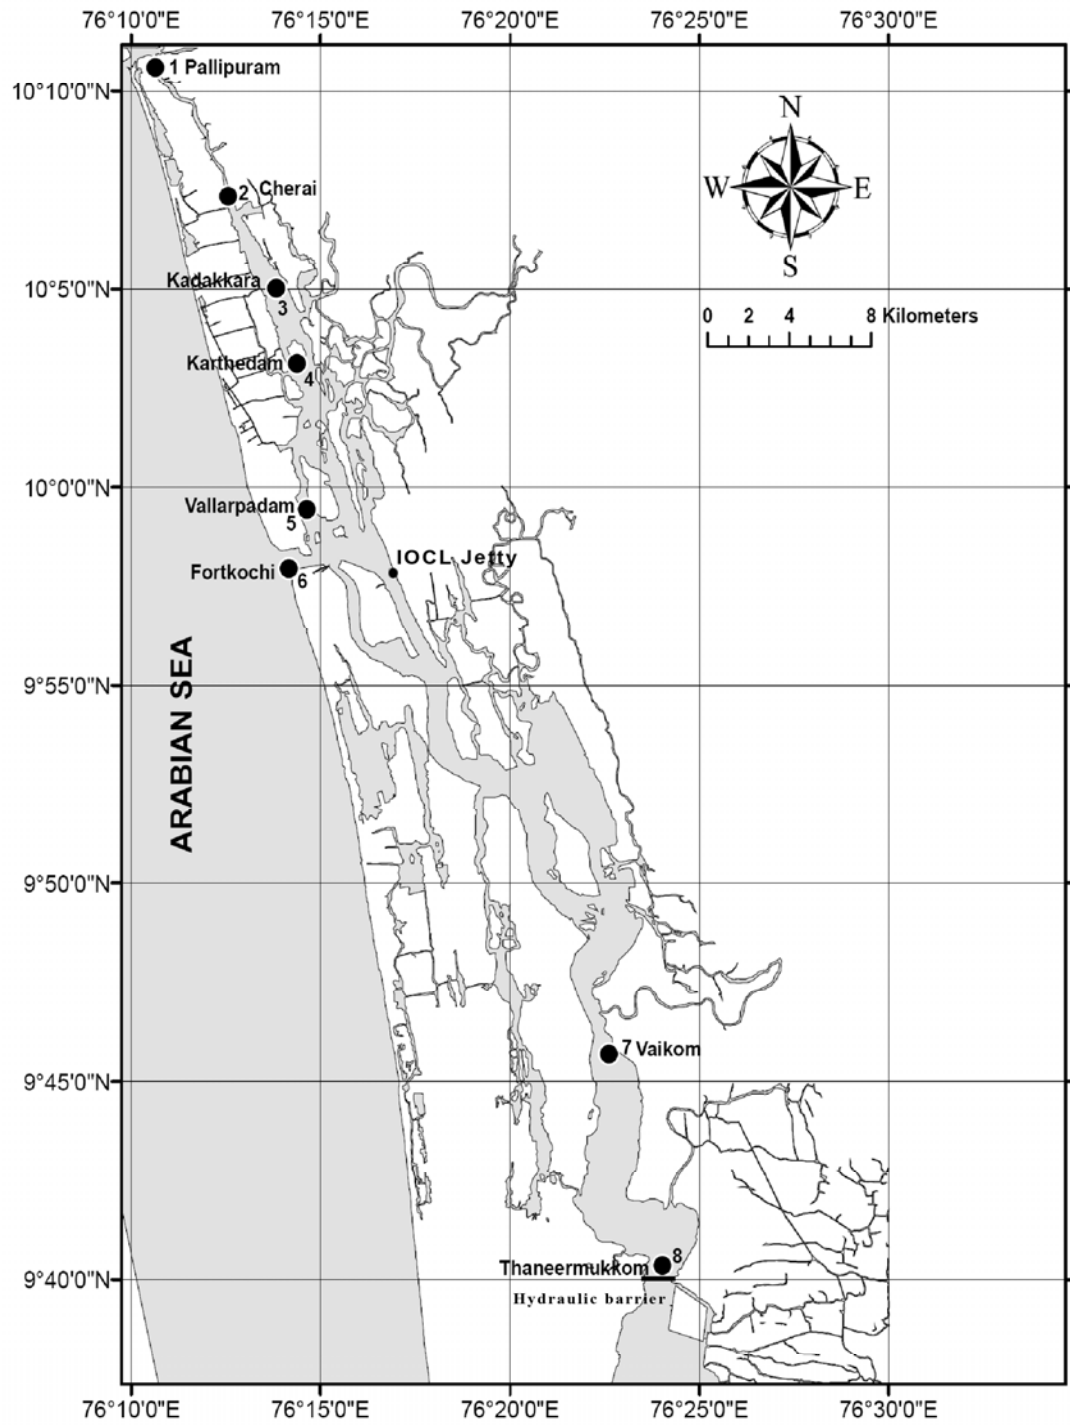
76°10'0"E 76°15'0"E 76°20'0"E 76°25'0"E 76°30'0"E

10°10'0"N
10°5'0"N
10°0'0"N
9°55'0"N
9°50'0"N
9°45'0"N
9°40'0"N

1 Pallipuram
2 Cherai
Kadakkara 3
Karthedam 4
Vallarpadam 5
Fortkochi 6
IOCL Jetty
7 Vaikom
Thaneermukkom 8
Hydraulic barrier

ARABIAN SEA

N
W E
S

0 2 4 8 Kilometers

76°10'0"E 76°15'0"E 76°20'0"E 76°25'0"E 76°30'0"E